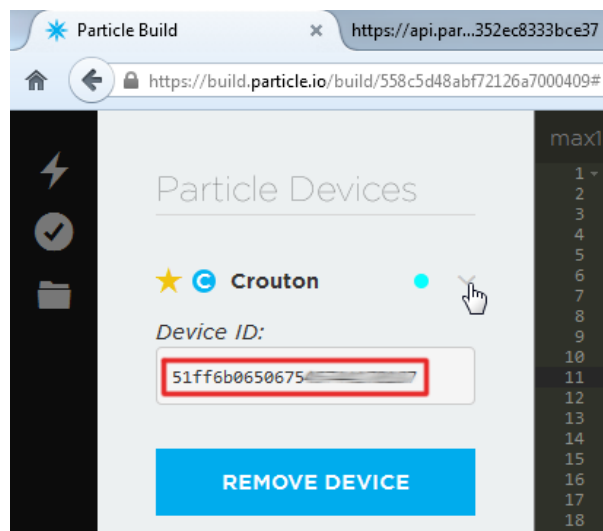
Particle Build ×
https://api.par...352ec8333bce37

https://build.particle.io/build/558c5d48abf72126a7000409#

max1

Particle Devices

Crouton

Device ID:

51ff6b0650675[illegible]7

REMOVE DEVICE

1
2
3
4
5
6
7
8
9
10
11
12
13
14
15
16
17
18